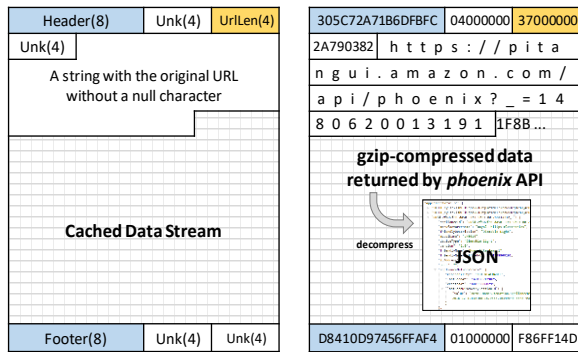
Header(8) Unk(4) UrlLen(4)

Unk(4)

A string with the original URL without a null character

Cached Data Stream

Footer(8) Unk(4) Unk(4)

305C72A71B6DFBFC 04000000 37000000

2A790382 h t t p s : / / p i t a

n g u i . a m a z o n . c o m /

a p i / p h o e n i x ? _ = 1 4

8 0 6 2 0 0 1 3 1 9 1 1F8B ...

gzip-compressed data returned by *phoenix* API

decompress

JSON

D8410D97456FFAF4 01000000 F86FF14D